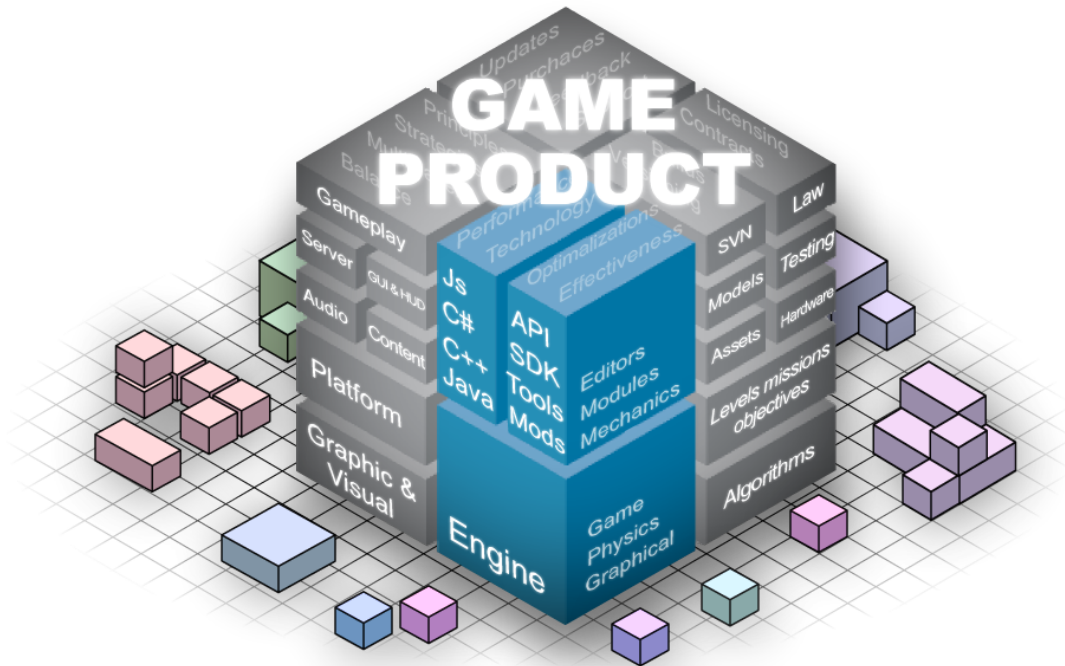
GAME PRODUCT

Updates
Purchaces
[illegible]back
Principles
Strategy
Mu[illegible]
Bala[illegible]
Licensing
Contracts

Gameplay
Server
GUI & HUD
Audio
Content
Platform
Graphic & Visual

Performance
Technology
Optimalizations
Effectiveness
Js
C#
C++
Java
API
SDK
Tools
Mods
Editors
Modules
Mechanics
Engine
Game
Physics
Graphical

Law
SVN
Testing
Models
Hardware
Assets
Levels missions objectives
Algorithms